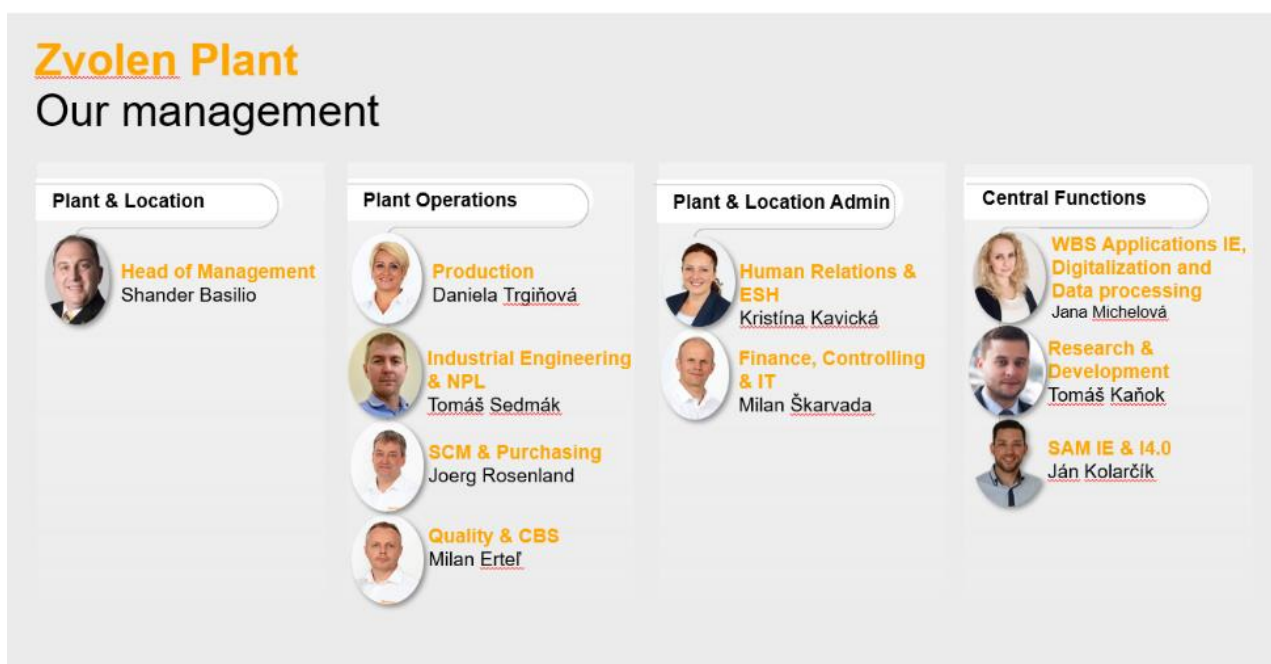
Zvolen Plant
Our management

Plant & Location

Head of Management
Shander Basilio

Plant Operations

Production
Daniela Trgiňová

Industrial Engineering & NPL
Tomáš Sedmák

SCM & Purchasing
Joerg Rosenland

Quality & CBS
Milan Erteľ

Plant & Location Admin

Human Relations & ESH
Kristína Kavická

Finance, Controlling & IT
Milan Škarvada

Central Functions

WBS Applications IE, Digitalization and Data processing
Jana Michelová

Research & Development
Tomáš Kaňok

SAM IE & I4.0
Ján Kolarčík